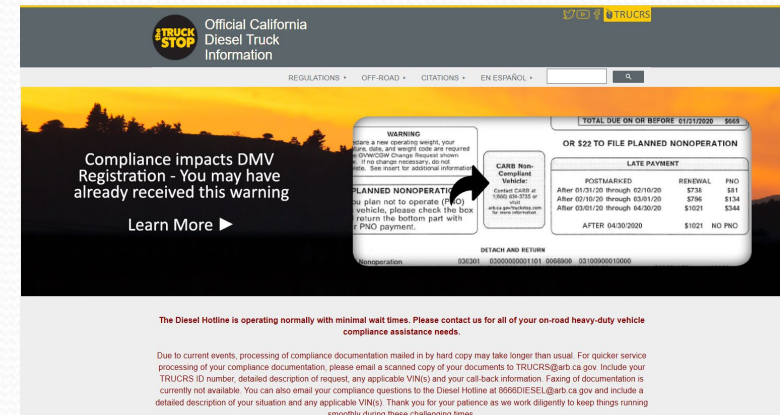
the TRUCK STOP

Official California Diesel Truck Information

TRUCRS

REGULATIONS ▾   OFF-ROAD ▾   CITATIONS ▾   EN ESPAÑOL ▾

Compliance impacts DMV Registration - You may have already received this warning

Learn More ▶

WARNING

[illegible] a new operating weight, your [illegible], date, and weight code are required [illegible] GVW/CGW Change Request shown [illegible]. If no change necessary, do not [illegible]. See insert for additional information.

PLANNED NONOPERATION

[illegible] plan not to operate ([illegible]) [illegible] vehicle, please check the box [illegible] return the bottom part with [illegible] PNO payment.

CARB Non-Compliant Vehicle:

Contact CARB at 1(866) 634-3735 or visit arb.ca.gov/truckstop for more information

TOTAL DUE ON OR BEFORE 01/31/2020 $669

OR $22 TO FILE PLANNED NONOPERATION

LATE PAYMENT

| POSTMARKED | RENEWAL | PNO |
|---|---|---|
| After 01/31/20 through 02/10/20 | $738 | $81 |
| After 02/10/20 through 03/01/20 | $796 | $134 |
| After 03/01/20 through 04/30/20 | $1021 | $344 |
| AFTER 04/30/2020 | $1021 | NO PNO |

DETACH AND RETURN

Nonoperation   036301   03000000001101   0066900   03100900010000

The Diesel Hotline is operating normally with minimal wait times. Please contact us for all of your on-road heavy-duty vehicle compliance assistance needs.

Due to current events, processing of compliance documentation mailed in by hard copy may take longer than usual. For quicker service processing of your compliance documentation, please email a scanned copy of your documents to TRUCRS@arb.ca.gov. Include your TRUCRS ID number, detailed description of request, any applicable VIN(s) and your call-back information. Faxing of documentation is currently not available. You can also email your compliance questions to the Diesel Hotline at 8666DIESEL@arb.ca.gov and include a detailed description of your situation and any applicable VIN(s). Thank you for your patience as we work diligently to keep things running smoothly during these challenging times.